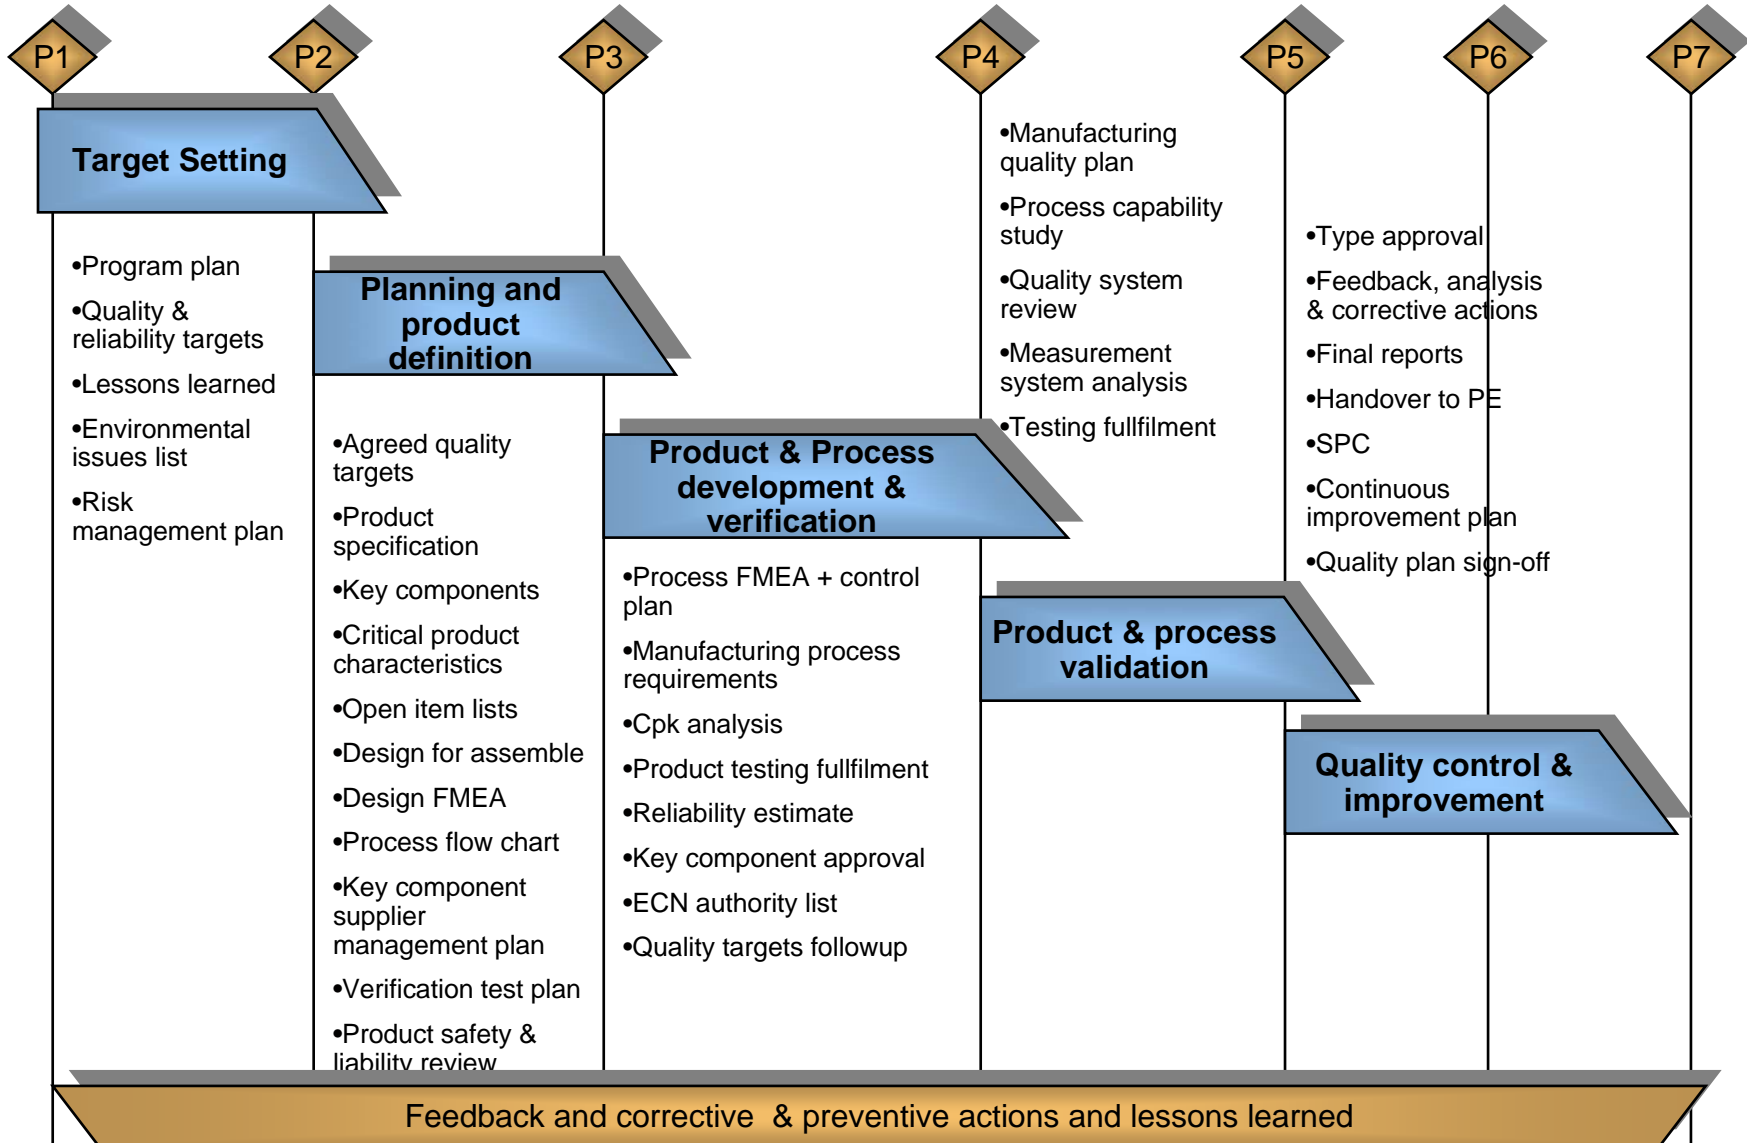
P1 P2 P3 P4 P5 P6 P7

Target Setting

•Program plan
•Quality & reliability targets
•Lessons learned
•Environmental issues list
•Risk management plan

Planning and product definition

•Agreed quality targets
•Product specification
•Key components
•Critical product characteristics
•Open item lists
•Design for assemble
•Design FMEA
•Process flow chart
•Key component supplier management plan
•Verification test plan
•Product safety & liability review

Product & Process development & verification

•Process FMEA + control plan
•Manufacturing process requirements
•Cpk analysis
•Product testing fullfilment
•Reliability estimate
•Key component approval
•ECN authority list
•Quality targets followup

•Manufacturing quality plan
•Process capability study
•Quality system review
•Measurement system analysis
•Testing fullfilment

Product & process validation

•Type approval
•Feedback, analysis & corrective actions
•Final reports
•Handover to PE
•SPC
•Continuous improvement plan
•Quality plan sign-off

Quality control & improvement

Feedback and corrective & preventive actions and lessons learned